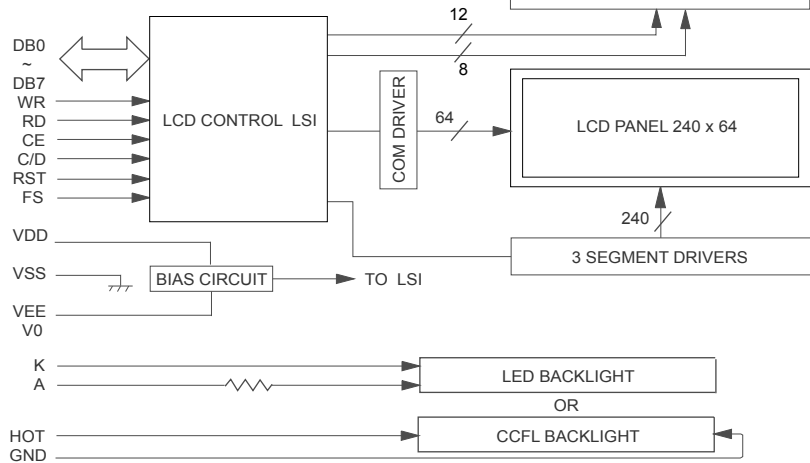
12

8

DB0
~
DB7
WR
RD
CE
C/D
RST
FS

LCD CONTROL LSI

COM DRIVER

64

LCD PANEL 240 x 64

240

VDD

VSS

VEE
V0

BIAS CIRCUIT

TO LSI

3 SEGMENT DRIVERS

K
A

LED BACKLIGHT

OR

HOT
GND

CCFL BACKLIGHT